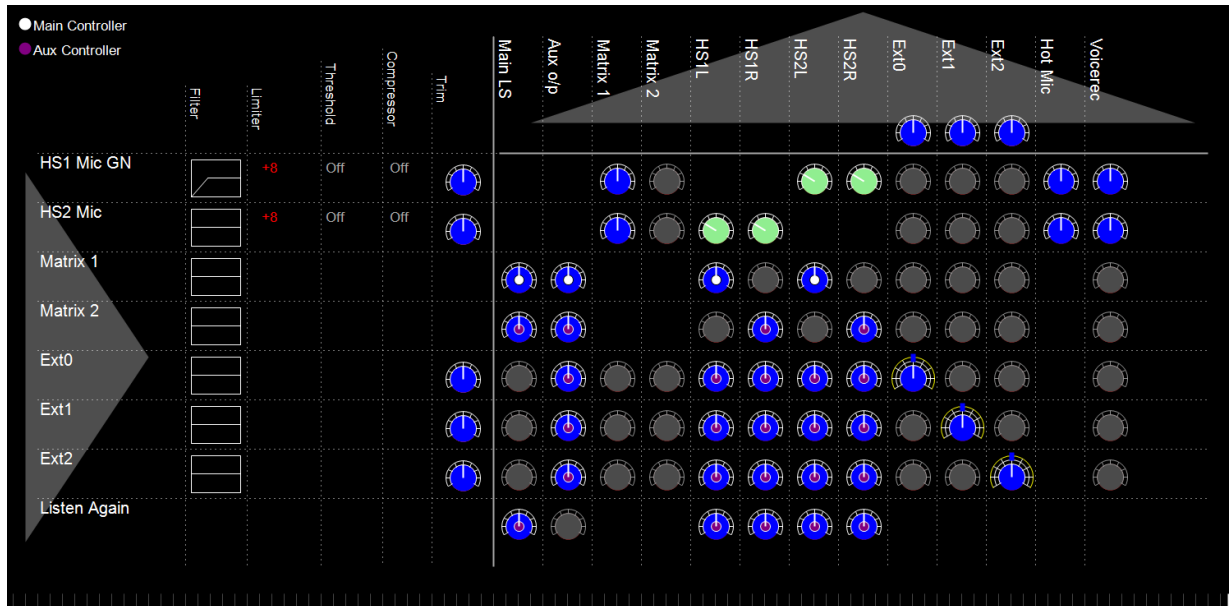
Main Controller
Aux Controller

| | Filter | Limiter | Threshold | Compressor | Trim | Main LS | Aux o/p | Matrix 1 | Matrix 2 | HS1L | HS1R | HS2L | HS2R | Ext0 | Ext1 | Ext2 | Hot Mic | Voicerec |
|---|---|---|---|---|---|---|---|---|---|---|---|---|---|---|---|---|---|---|
| HS1 Mic GN | | +8 | Off | Off | | | | | | | | | | | | | | |
| HS2 Mic | | +8 | Off | Off | | | | | | | | | | | | | | |
| Matrix 1 | | | | | | | | | | | | | | | | | | |
| Matrix 2 | | | | | | | | | | | | | | | | | | |
| Ext0 | | | | | | | | | | | | | | | | | | |
| Ext1 | | | | | | | | | | | | | | | | | | |
| Ext2 | | | | | | | | | | | | | | | | | | |
| Listen Again | | | | | | | | | | | | | | | | | | |